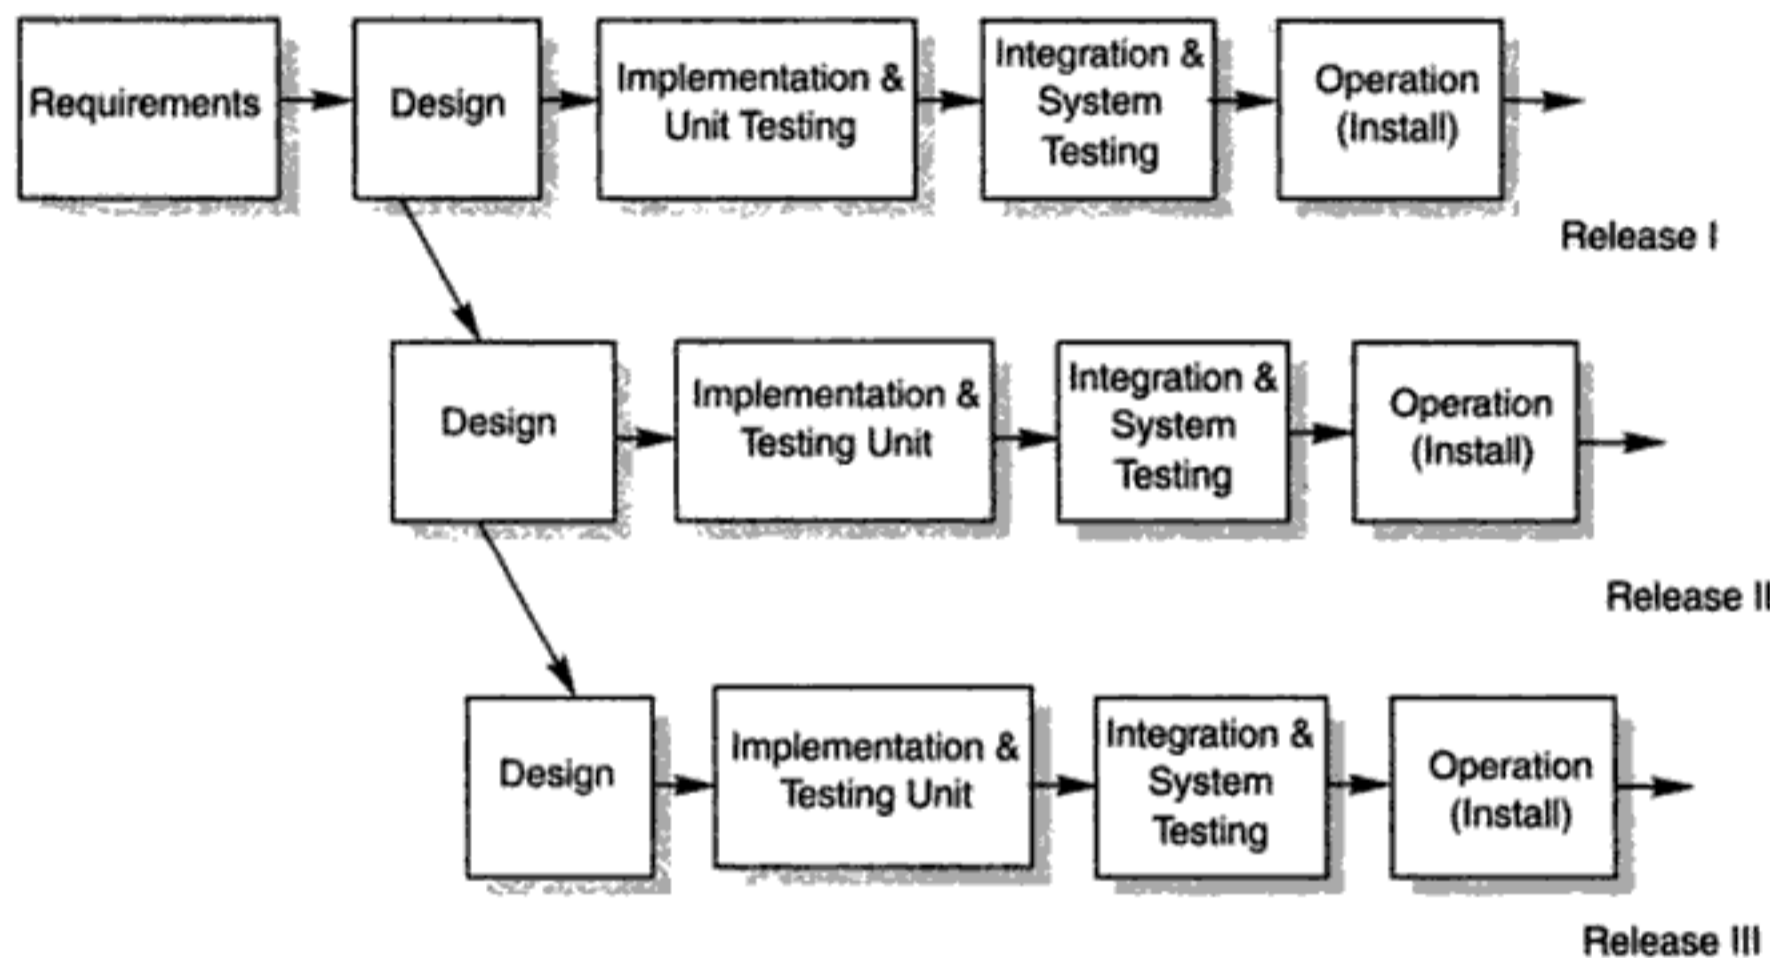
Requirements

Design

Implementation & Unit Testing

Integration & System Testing

Operation (Install)

Release I

Design

Implementation & Testing Unit

Integration & System Testing

Operation (Install)

Release II

Design

Implementation & Testing Unit

Integration & System Testing

Operation (Install)

Release III